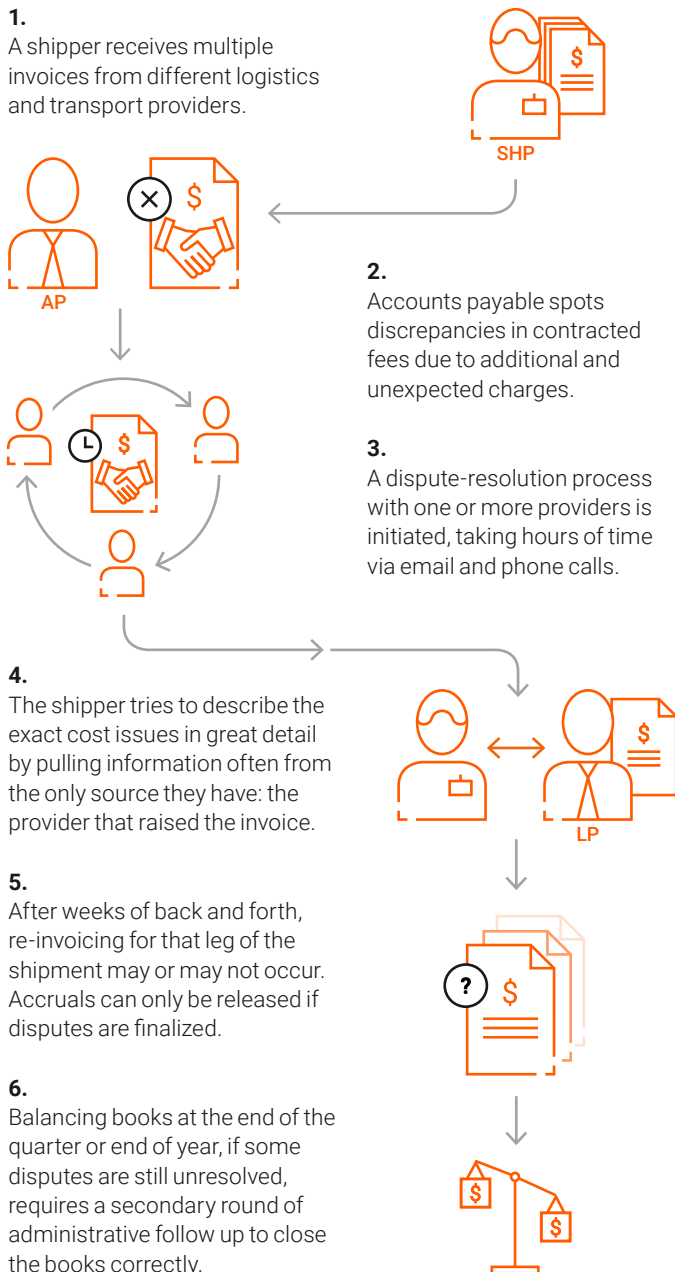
1.
A shipper receives multiple invoices from different logistics and transport providers.

$

SHP

$

AP

2.
Accounts payable spots discrepancies in contracted fees due to additional and unexpected charges.

$

3.
A dispute-resolution process with one or more providers is initiated, taking hours of time via email and phone calls.

4.
The shipper tries to describe the exact cost issues in great detail by pulling information often from the only source they have: the provider that raised the invoice.

$

LP

5.
After weeks of back and forth, re-invoicing for that leg of the shipment may or may not occur. Accruals can only be released if disputes are finalized.

?

$

6.
Balancing books at the end of the quarter or end of year, if some disputes are still unresolved, requires a secondary round of administrative follow up to close the books correctly.

$

$